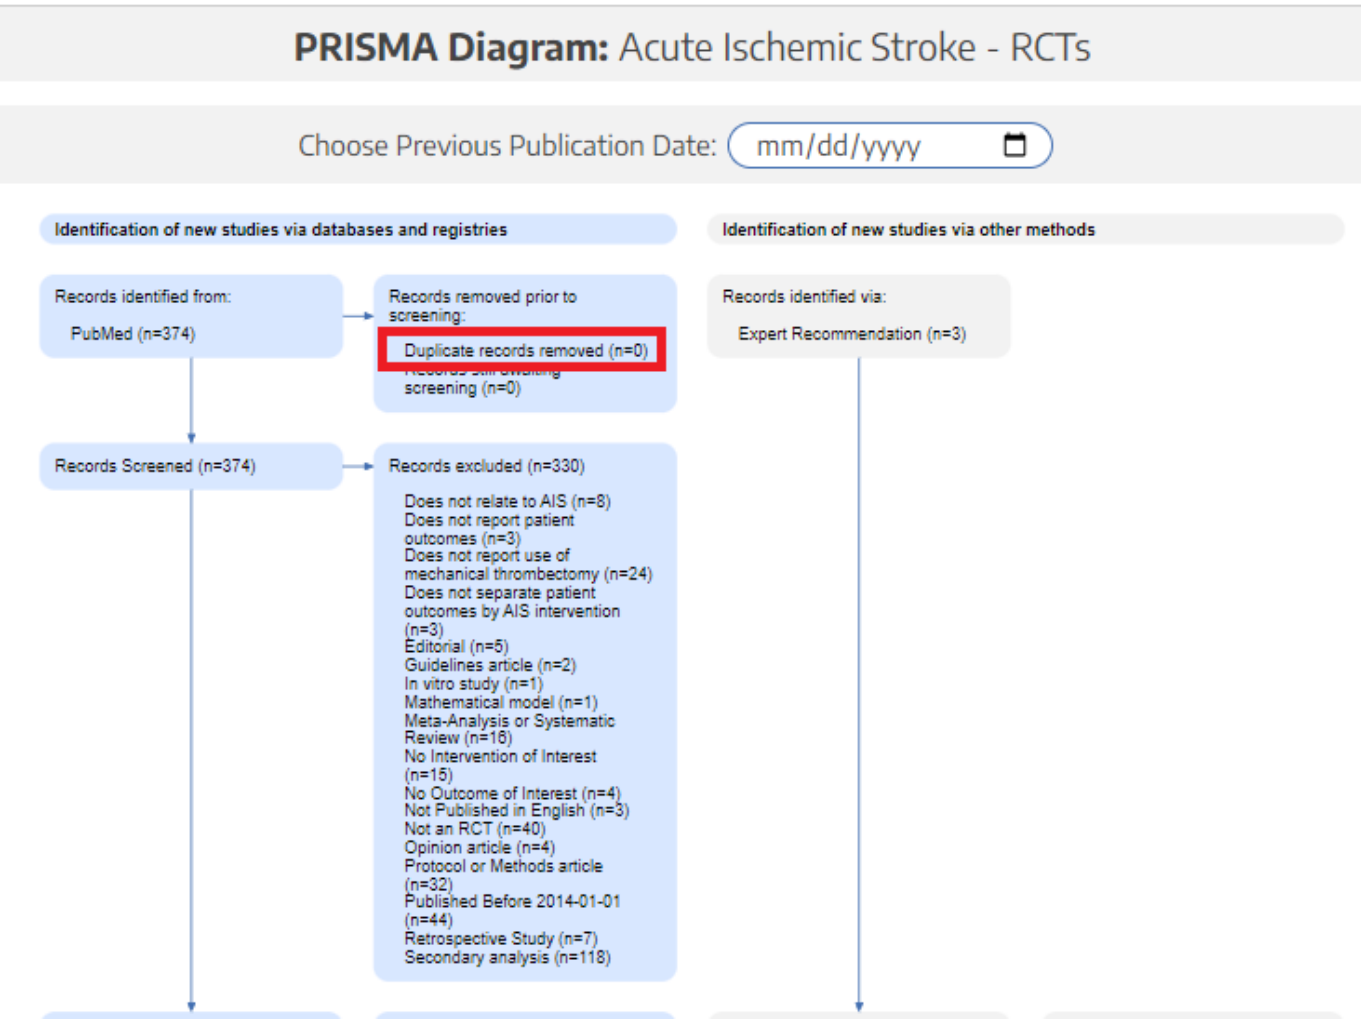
PRISMA Diagram: Acute Ischemic Stroke - RCTs

Choose Previous Publication Date: mm/dd/yyyy

Identification of new studies via databases and registries

Identification of new studies via other methods

Records identified from:

PubMed (n=374)

Records removed prior to screening:

Duplicate records removed (n=0)

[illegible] screening (n=0)

Records identified via:

Expert Recommendation (n=3)

Records Screened (n=374)

Records excluded (n=330)

Does not relate to AIS (n=8)
Does not report patient outcomes (n=3)
Does not report use of mechanical thrombectomy (n=24)
Does not separate patient outcomes by AIS intervention (n=3)
Editorial (n=5)
Guidelines article (n=2)
In vitro study (n=1)
Mathematical model (n=1)
Meta-Analysis or Systematic Review (n=16)
No Intervention of Interest (n=15)
No Outcome of Interest (n=4)
Not Published in English (n=3)
Not an RCT (n=40)
Opinion article (n=4)
Protocol or Methods article (n=32)
Published Before 2014-01-01 (n=44)
Retrospective Study (n=7)
Secondary analysis (n=118)